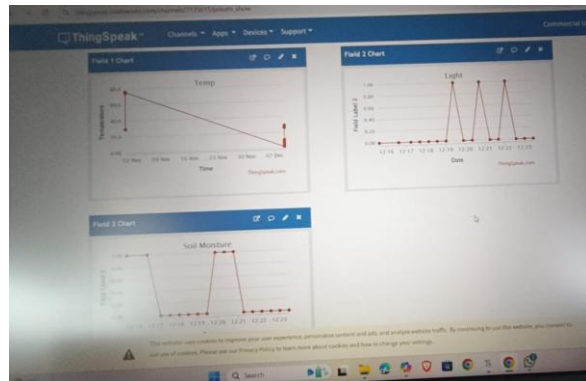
ThingSpeak™ Channels ▾ Apps ▾ Devices ▾ Support ▾

Commercial U

Field 1 Chart

Temp

Temperature

Time

ThingSpeak.com

Field 2 Chart

Light

Field Label 2

1.00

0.80

0.60

0.40

0.20

0.00

12:16 12:17 12:18 12:19 12:20 12:21 12:22 12:23

Date

ThingSpeak.com

Field 3 Chart

Soil Moisture

Field Label 3

12:16 12:17 12:18 12:19 12:20 12:21 12:22 12:23

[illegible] uses cookies to improve your user experience, personalize content and ads, and analyze website traffic. By continuing to use this website, you consent to our use of cookies. Please see our Privacy Policy to learn more about cookies and how to change your settings.

Search